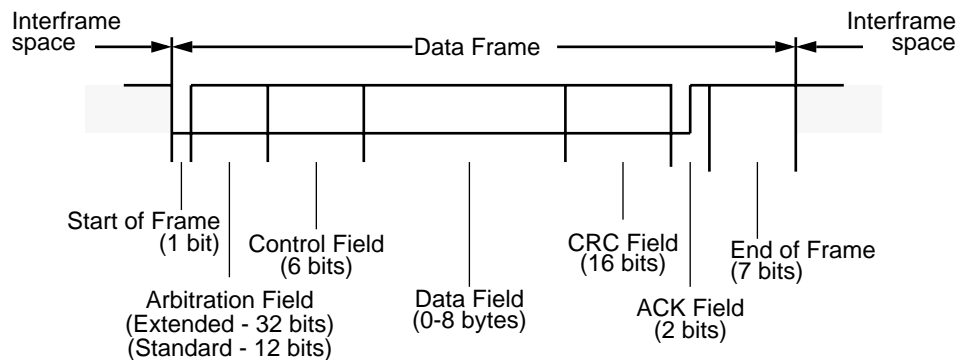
Interframe space

Data Frame

Interframe space

Start of Frame (1 bit)

Control Field (6 bits)

Arbitration Field (Extended - 32 bits) (Standard - 12 bits)

Data Field (0-8 bytes)

CRC Field (16 bits)

ACK Field (2 bits)

End of Frame (7 bits)